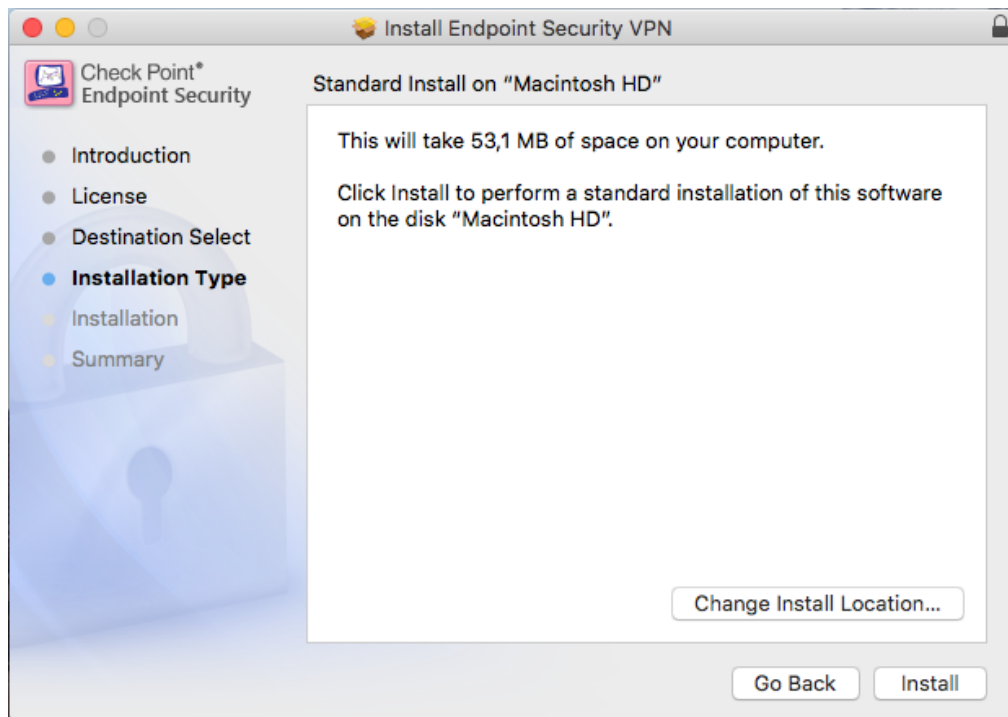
Install Endpoint Security VPN

Check Point®
Endpoint Security

Introduction
License
Destination Select
Installation Type
Installation
Summary

Standard Install on "Macintosh HD"

This will take 53,1 MB of space on your computer.

Click Install to perform a standard installation of this software on the disk "Macintosh HD".

Change Install Location...

Go Back
Install